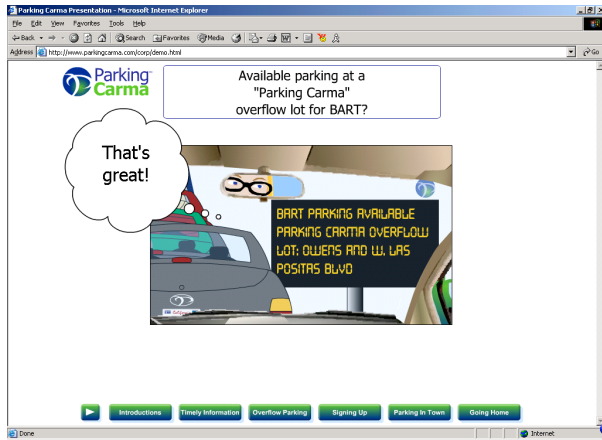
Parking Carma Presentation - Microsoft Internet Explorer

File Edit View Favorites Tools Help

Back Search Favorites Media

Address http://www.parkingcarma.com/corp/demo.html Go

Parking Carma

Available parking at a "Parking Carma" overflow lot for BART?

That's great!

BART PARKING AVAILABLE PARKING CARMA OVERFLOW LOT: OWENS AND W. LAS POSITAS BLVD

Introductions Timely Information Overflow Parking Signing Up Parking In Town Going Home

Done Internet